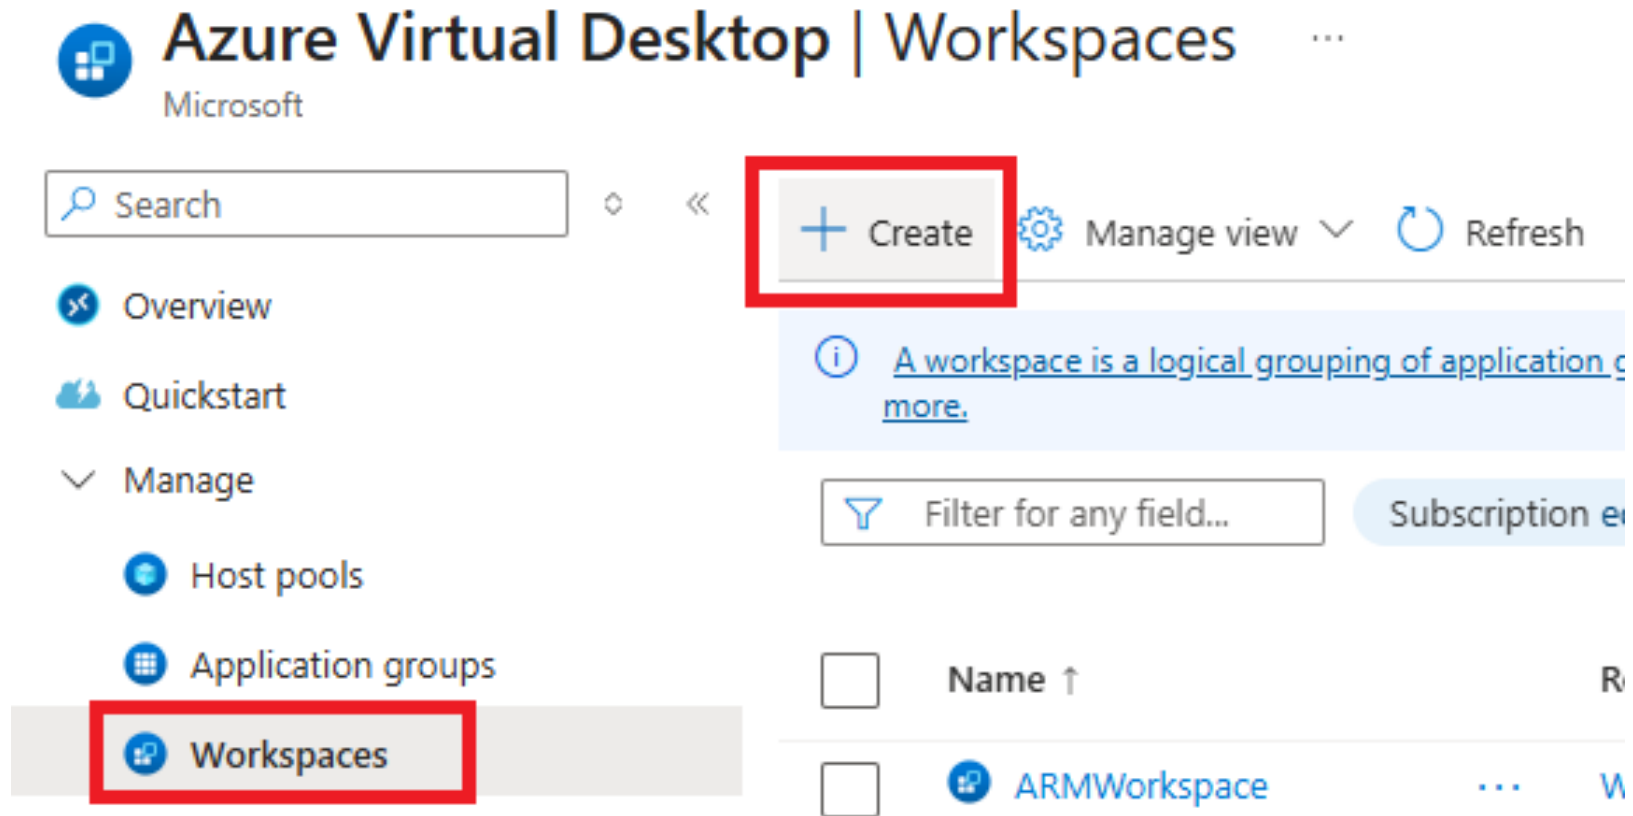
Azure Virtual Desktop | Workspaces ...
Microsoft

Search

Overview

Quickstart

Manage

Host pools

Application groups

Workspaces

Create
Manage view
Refresh

A workspace is a logical grouping of application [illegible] more.

Filter for any field...
Subscription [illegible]

| | Name ↑ | R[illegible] |
|---|---|---|
| | ARMWorkspace ... | W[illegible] |